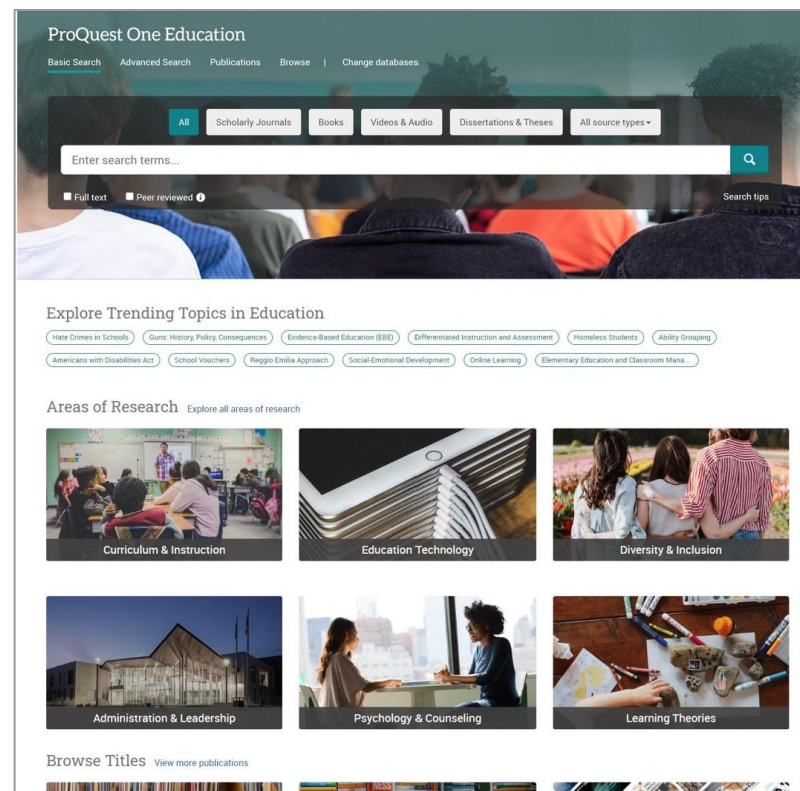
ProQuest One Education

Basic Search Advanced Search Publications Browse | Change databases

All Scholarly Journals Books Videos & Audio Dissertations & Theses All source types

Enter search terms...

Full text Peer reviewed

Search tips

Explore Trending Topics in Education

Hate Crimes in Schools Guns: History, Policy, Consequences Evidence-Based Education (EBE) Differentiated Instruction and Assessment Homeless Students Ability Grouping Americans with Disabilities Act School Vouchers Reggio Emilia Approach Social-Emotional Development Online Learning Elementary Education and Classroom Mana...

Areas of Research Explore all areas of research

Curriculum & Instruction

Education Technology

Diversity & Inclusion

Administration & Leadership

Psychology & Counseling

Learning Theories

Browse Titles View more publications